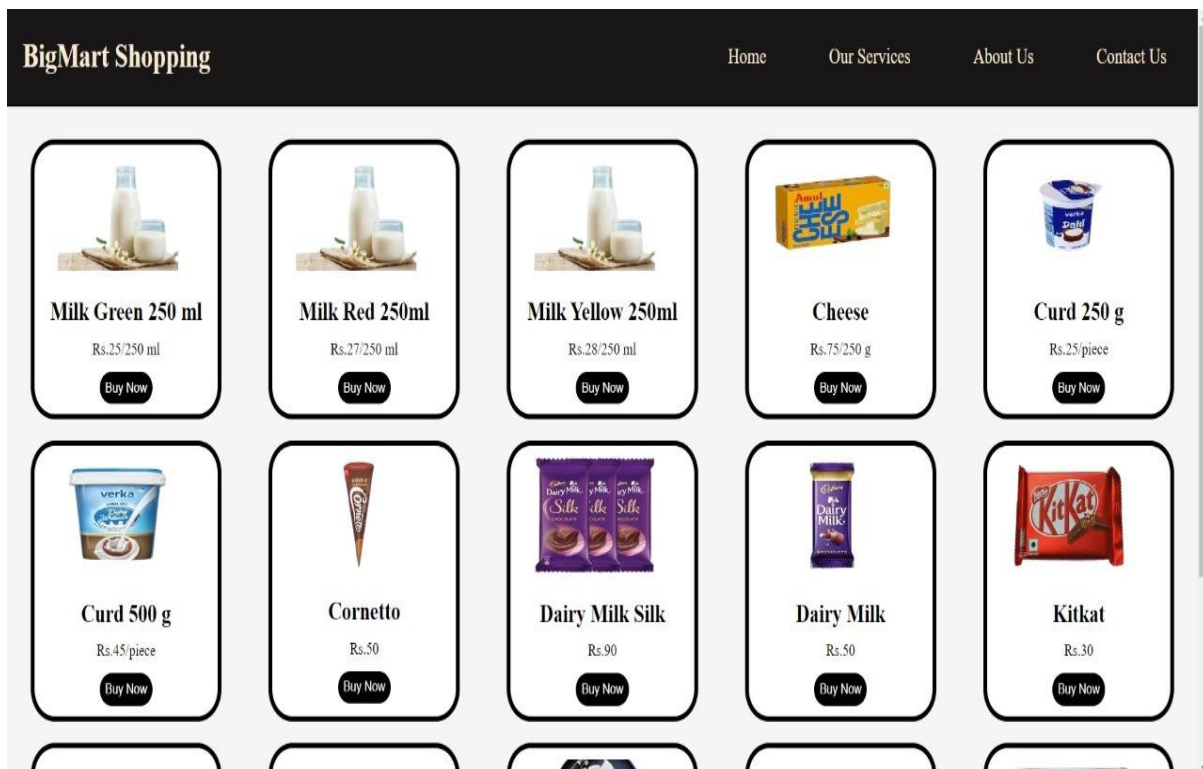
BigMart Shopping

Home Our Services About Us Contact Us

Amul Cheese Slices

Verka Dahi

Milk Green 250 ml
Rs.25/250 ml
Buy Now

Milk Red 250ml
Rs.27/250 ml
Buy Now

Milk Yellow 250ml
Rs.28/250 ml
Buy Now

Cheese
Rs.75/250 g
Buy Now

Curd 250 g
Rs.25/piece
Buy Now

verka

Cornetto

Dairy Milk Silk Dairy Milk Silk Dairy Milk Silk

Cadbury Dairy Milk

KitKat

Curd 500 g
Rs.45/piece
Buy Now

Cornetto
Rs.50
Buy Now

Dairy Milk Silk
Rs.90
Buy Now

Dairy Milk
Rs.50
Buy Now

Kitkat
Rs.30
Buy Now